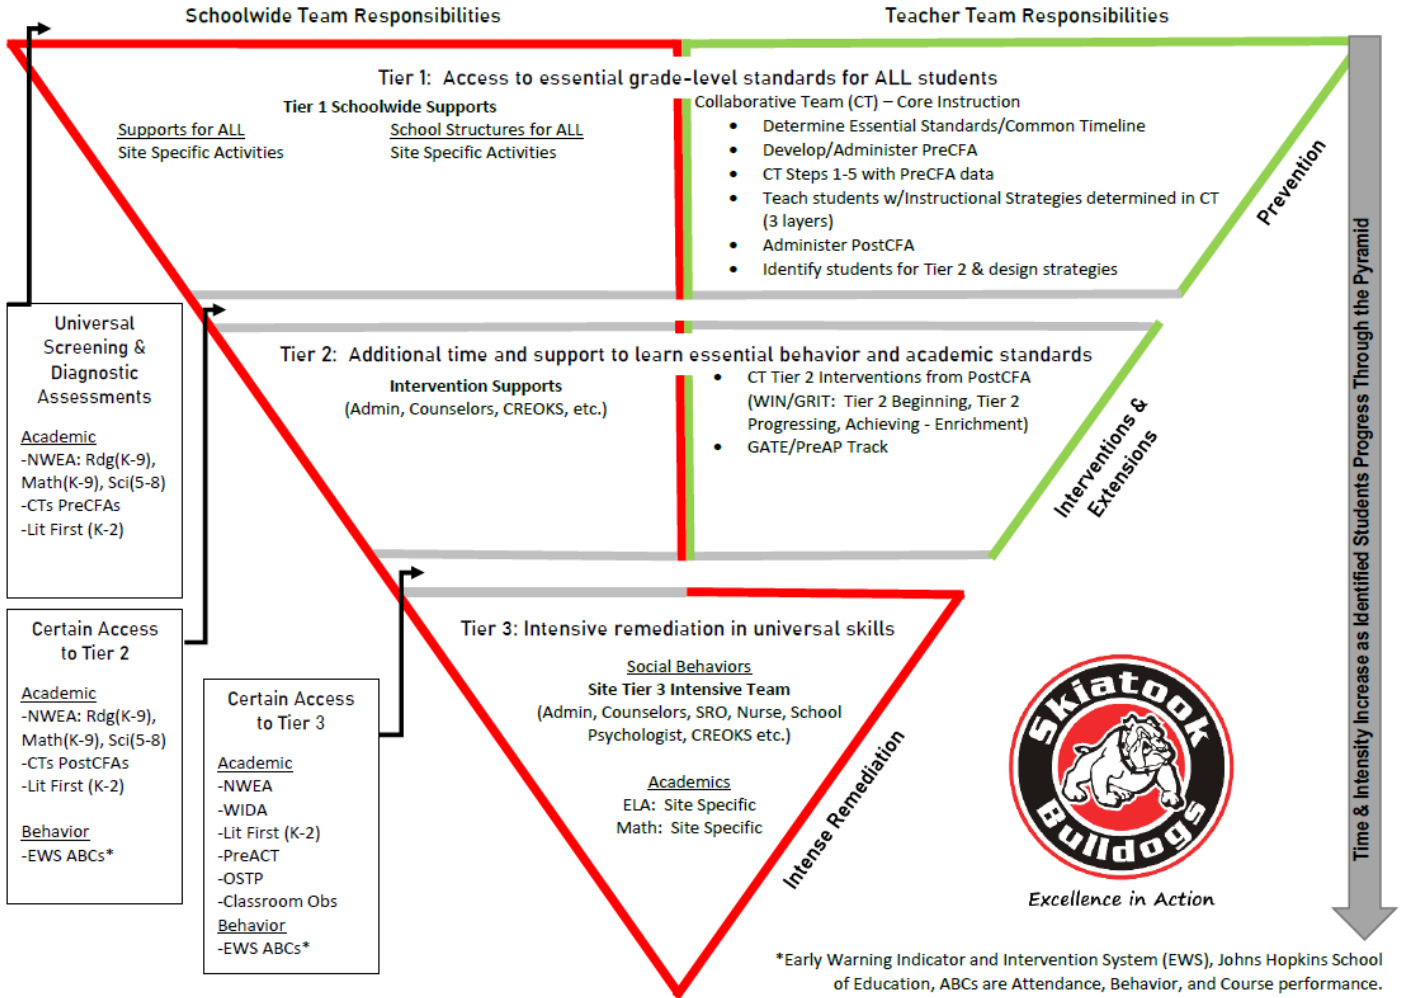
Schoolwide Team Responsibilities

Teacher Team Responsibilities

Tier 1: Access to essential grade-level standards for ALL students

Tier 1 Schoolwide Supports

Supports for ALL
Site Specific Activities

School Structures for ALL
Site Specific Activities

Collaborative Team (CT) – Core Instruction
• Determine Essential Standards/Common Timeline
• Develop/Administer PreCFA
• CT Steps 1-5 with PreCFA data
• Teach students w/Instructional Strategies determined in CT (3 layers)
• Administer PostCFA
• Identify students for Tier 2 & design strategies

Prevention

Universal Screening & Diagnostic Assessments

Academic
-NWEA: Rdg(K-9), Math(K-9), Sci(5-8)
-CTs PreCFAs
-Lit First (K-2)

Tier 2: Additional time and support to learn essential behavior and academic standards

Intervention Supports
(Admin, Counselors, CREOKS, etc.)

• CT Tier 2 Interventions from PostCFA (WIN/GRIT: Tier 2 Beginning, Tier 2 Progressing, Achieving - Enrichment)
• GATE/PreAP Track

Interventions & Extensions

Certain Access to Tier 2

Academic
-NWEA: Rdg(K-9), Math(K-9), Sci(5-8)
-CTs PostCFAs
-Lit First (K-2)

Behavior
-EWS ABCs*

Certain Access to Tier 3

Academic
-NWEA
-WIDA
-Lit First (K-2)
-PreACT
-OSTP
-Classroom Obs
Behavior
-EWS ABCs*

Tier 3: Intensive remediation in universal skills

Social Behaviors
Site Tier 3 Intensive Team
(Admin, Counselors, SRO, Nurse, School Psychologist, CREOKS etc.)

Academics
ELA: Site Specific
Math: Site Specific

Intense Remediation

Skiatook Bulldogs

Excellence in Action

Time & Intensity Increase as Identified Students Progress Through the Pyramid

*Early Warning Indicator and Intervention System (EWS), Johns Hopkins School of Education, ABCs are Attendance, Behavior, and Course performance.